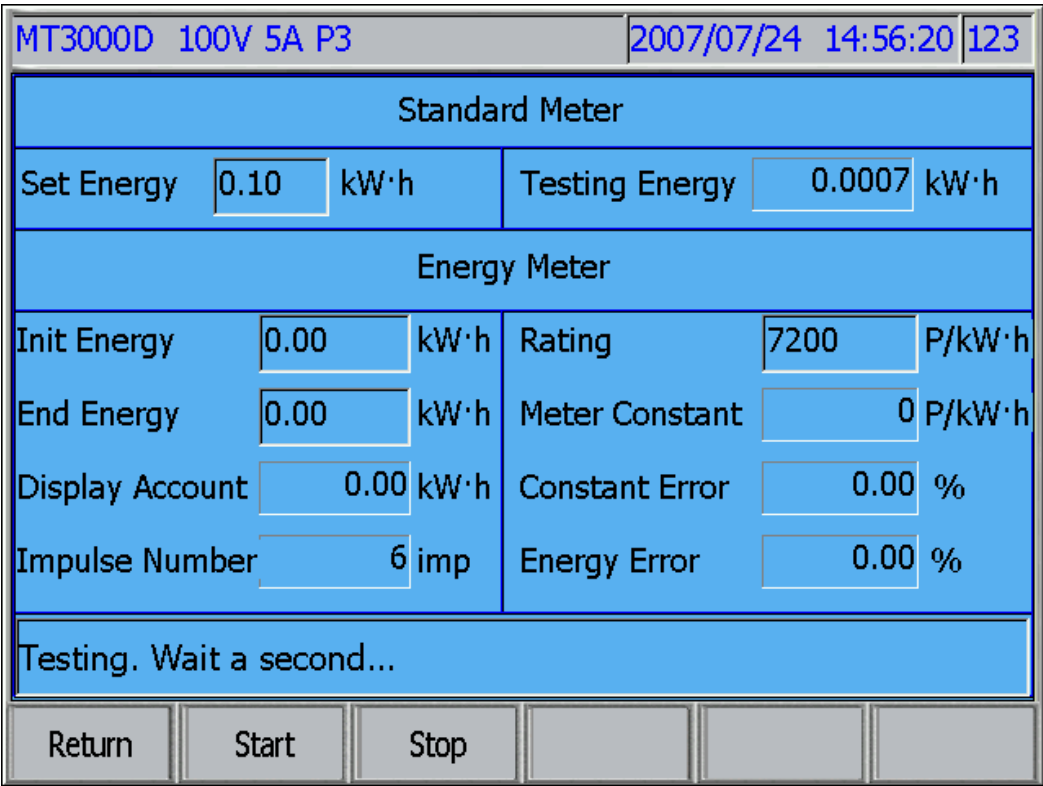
MT3000D 100V 5A P3 2007/07/24 14:56:20 123

Standard Meter

Set Energy 0.10 kW·h

Testing Energy 0.0007 kW·h

Energy Meter

Init Energy 0.00 kW·h

Rating 7200 P/kW·h

End Energy 0.00 kW·h

Meter Constant 0 P/kW·h

Display Account 0.00 kW·h

Constant Error 0.00 %

Impulse Number 6 imp

Energy Error 0.00 %

Testing. Wait a second...

Return

Start

Stop